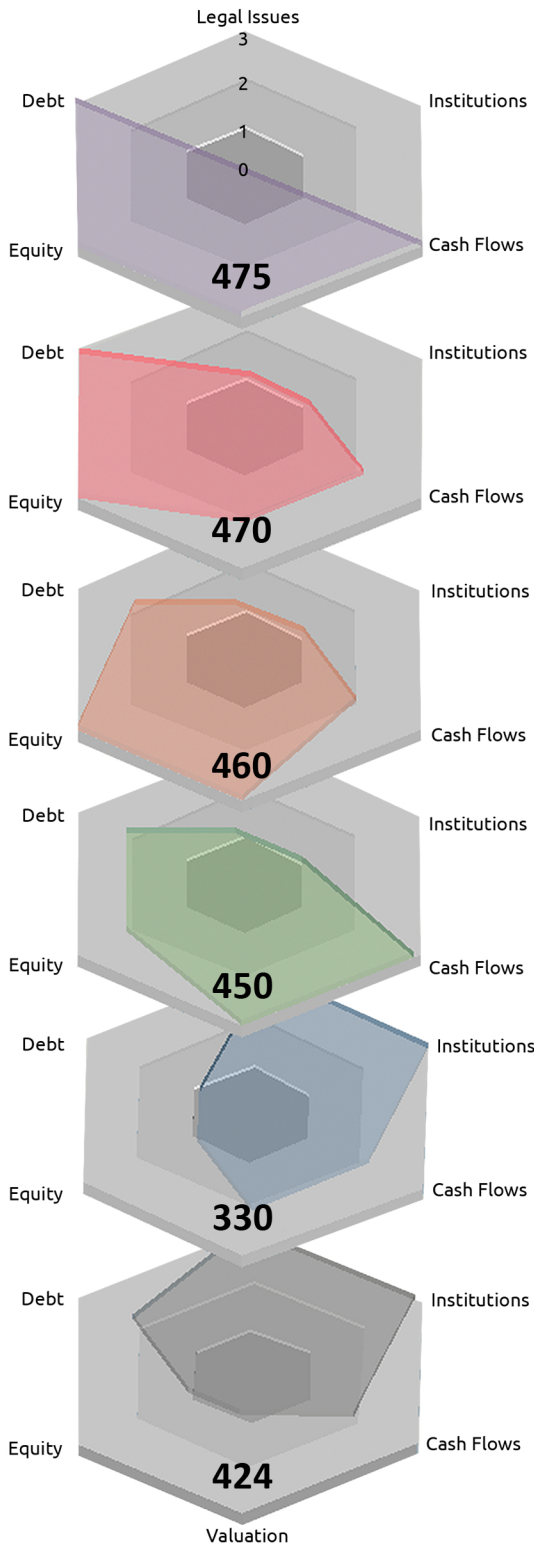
Legal Issues
3
2
1
0
Debt
Institutions
Equity
Cash Flows
475

Debt
Institutions
Equity
Cash Flows
470

Debt
Institutions
Equity
Cash Flows
460

Debt
Institutions
Equity
Cash Flows
450

Debt
Institutions
Equity
Cash Flows
330

Debt
Institutions
Equity
Cash Flows
424
Valuation